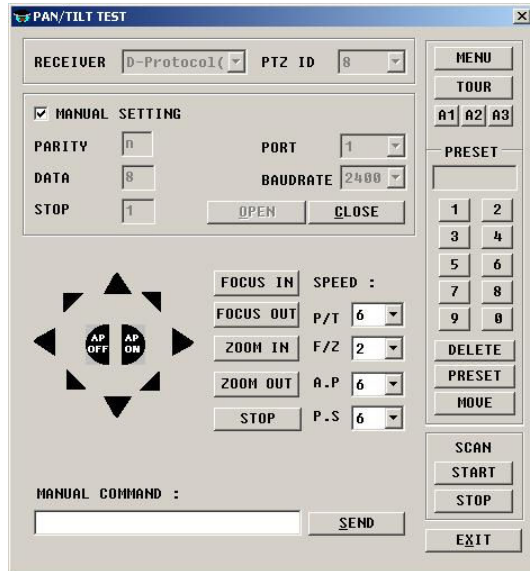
PAN/TILT TEST

RECEIVER D-Protocol( PTZ ID 8

MANUAL SETTING

PARITY n PORT 1

DATA 8 BAUDRATE 2400

STOP 1 OPEN CLOSE

AP OFF AP ON

FOCUS IN FOCUS OUT ZOOM IN ZOOM OUT STOP

SPEED :
P/T 6
F/Z 2
A.P 6
P.S 6

MANUAL COMMAND :

SEND

MENU
TOUR
A1 A2 A3
PRESET
1 2
3 4
5 6
7 8
9 0
DELETE
PRESET
MOVE

SCAN
START
STOP

EXIT